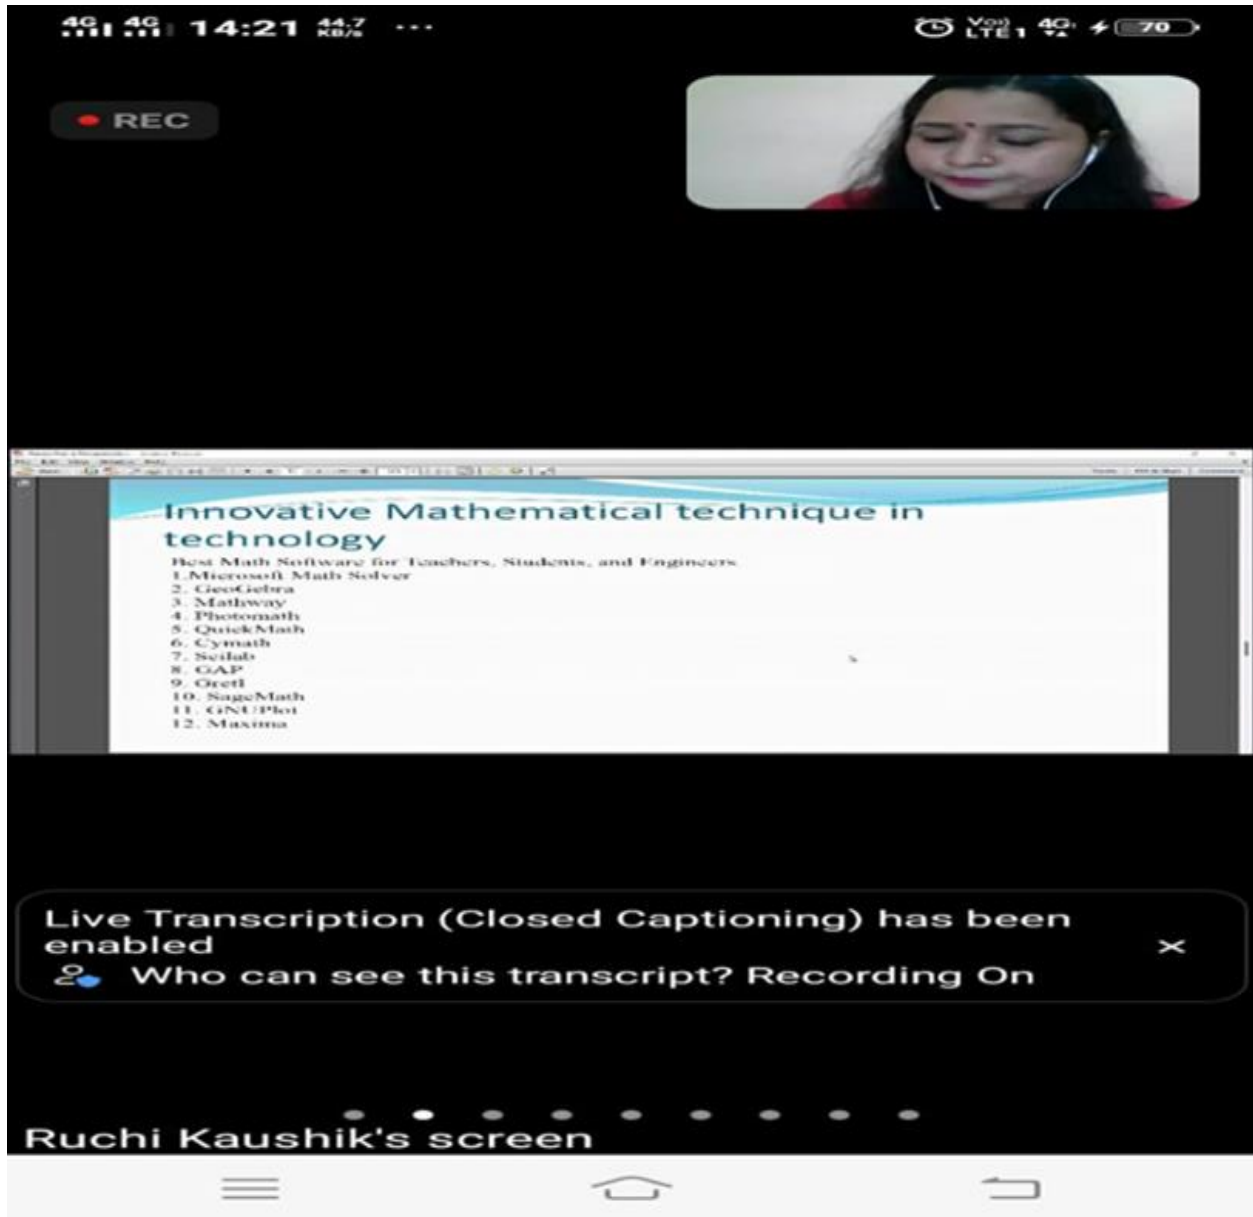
4G 4G 14:21 44.7 KB/s ...

Vo) LTE1 4G 70

REC

Innovative Mathematical technique in technology

Best Math Software for Teachers, Students, and Engineers
1.Microsoft Math Solver
2. GeoGebra
3. Mathway
4. Photomath
5. QuickMath
6. Cymath
7. Scilab
8. GAP
9. Gretl
10. SageMath
11. GNUPlot
12. Maxima

Live Transcription (Closed Captioning) has been enabled

Who can see this transcript? Recording On

Ruchi Kaushik's screen